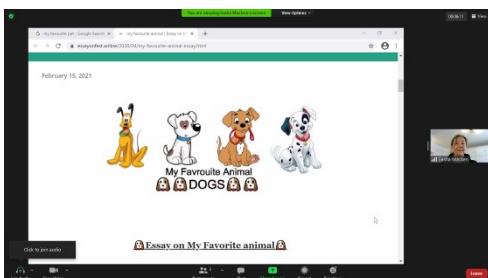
You are viewing Leshia Mackie's screen

View Options

my favourite pet - Google Search

my favourite animal | Essay on M

essayforkids.online/2020/04/my-favourite-animal-essay.html

February 15, 2021

My Favrouite Animal

DOGS

Essay on My Favorite animal

Click to join audio

Leave